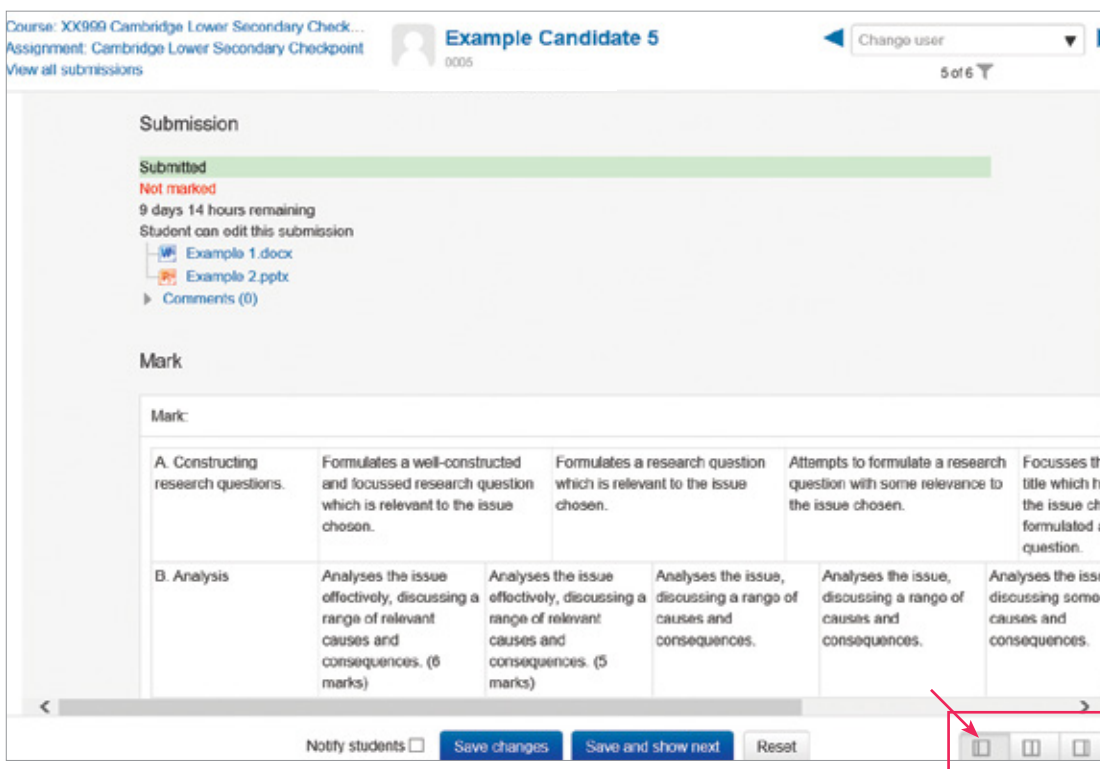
Course: XX999 Cambridge Lower Secondary Check...
Assignment: Cambridge Lower Secondary Checkpoint
View all submissions

Example Candidate 5
0005

Change user
5 of 6

Submission

Submitted
Not marked
9 days 14 hours remaining
Student can edit this submission
Example 1.docx
Example 2.pptx
Comments (0)

Mark

Mark:

| A. Constructing research questions. | Formulates a well-constructed and focussed research question which is relevant to the issue chosen. | | Formulates a research question which is relevant to the issue chosen. | | Attempts to formulate a research question with some relevance to the issue chosen. | Focusses th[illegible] title which h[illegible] the issue ch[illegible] formulated a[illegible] question. |
|---|---|---|---|---|---|---|
| B. Analysis | Analyses the issue effectively, discussing a range of relevant causes and consequences. (6 marks) | Analyses the issue effectively, discussing a range of relevant causes and consequences. (5 marks) | Analyses the issue, discussing a range of causes and consequences. | Analyses the issue, discussing a range of causes and consequences. | Analyses the issu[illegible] discussing some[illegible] causes and consequences. | |

Notify students
Save changes
Save and show next
Reset